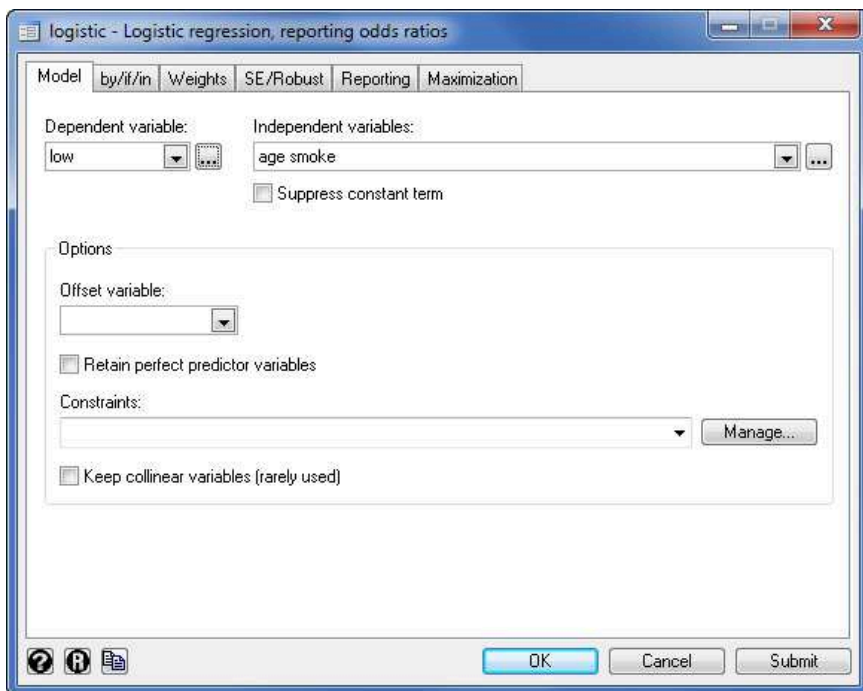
logistic - Logistic regression, reporting odds ratios

Model | by/if/in | Weights | SE/Robust | Reporting | Maximization

Dependent variable:
low

Independent variables:
age smoke

Suppress constant term

Options

Offset variable:

Retain perfect predictor variables

Constraints:

Manage...

Keep collinear variables (rarely used)

OK | Cancel | Submit